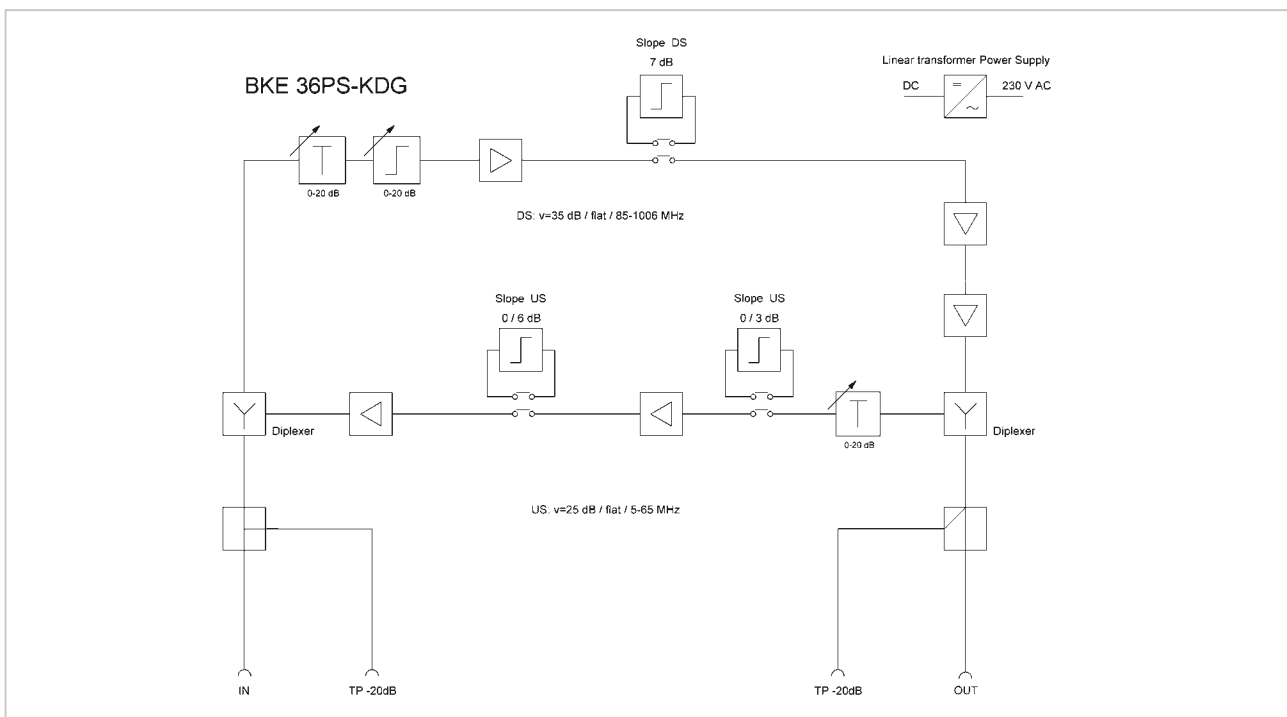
BKE 36PS-KDG

Slope DS
7 dB

Linear transformer Power Supply
DC
230 V AC

0-20 dB
0-20 dB

DS: v=35 dB / flat / 85-1006 MHz

Slope US
0 / 6 dB

Slope US
0 / 3 dB

Diplexer
0-20 dB
Diplexer

US: v=25 dB / flat / 5-65 MHz

IN
TP -20dB
TP -20dB
OUT